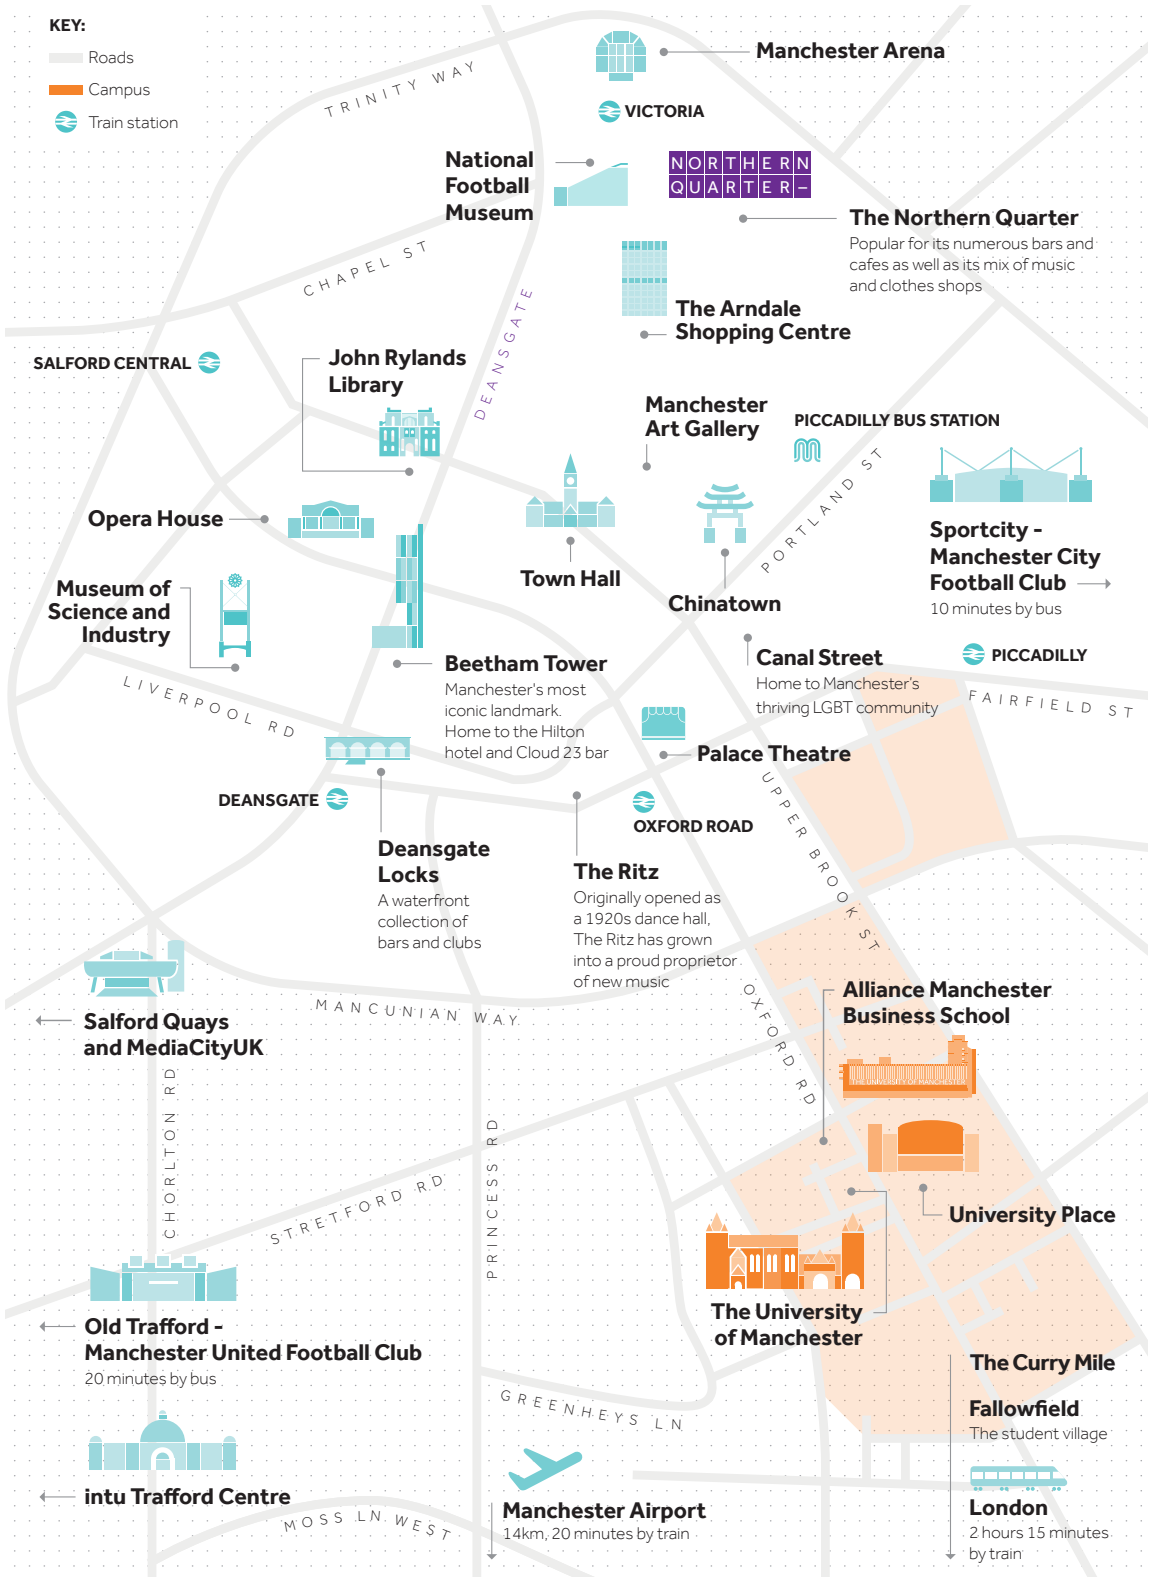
KEY:
Roads
Campus
Train station

TRINITY WAY

Manchester Arena

VICTORIA

National Football Museum

NORTHERN QUARTER

The Northern Quarter
Popular for its numerous bars and cafes as well as its mix of music and clothes shops

CHAPEL ST

DEANSGATE

The Arndale Shopping Centre

SALFORD CENTRAL

John Rylands Library

Manchester Art Gallery

PICCADILLY BUS STATION

PORTLAND ST

Opera House

Town Hall

Chinatown

Sportcity - Manchester City Football Club
10 minutes by bus

Museum of Science and Industry

Beetham Tower
Manchester's most iconic landmark. Home to the Hilton hotel and Cloud 23 bar

Canal Street
Home to Manchester's thriving LGBT community

PICCADILLY

FAIRFIELD ST

LIVERPOOL RD

Palace Theatre

DEANSGATE

OXFORD ROAD

UPPER BROOK ST

Deansgate Locks
A waterfront collection of bars and clubs

The Ritz
Originally opened as a 1920s dance hall, The Ritz has grown into a proud proprietor of new music

Salford Quays and MediaCityUK

MANCUNIAN WAY

OXFORD RD

Alliance Manchester Business School

CHORLTON RD

PRINCESS RD

STRETFORD RD

University Place

The University of Manchester

Old Trafford - Manchester United Football Club
20 minutes by bus

The Curry Mile

GREENHEYS LN

Fallowfield
The student village

intu Trafford Centre

MOSS LN WEST

Manchester Airport
14km, 20 minutes by train

London
2 hours 15 minutes by train